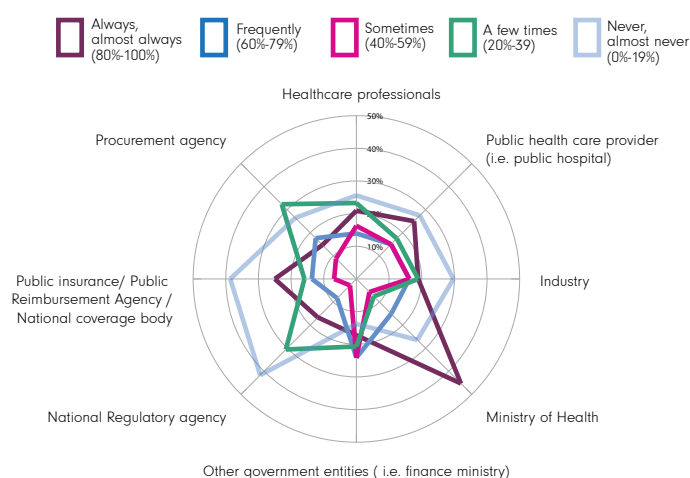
Always, almost always (80%-100%)
Frequently (60%-79%)
Sometimes (40%-59%)
A few times (20%-39)
Never, almost never (0%-19%)

Healthcare professionals

50%
40%
30%
20%
10%

Public health care provider (i.e. public hospital)

Procurement agency

Industry

Public insurance/ Public Reimbursement Agency / National coverage body

Ministry of Health

National Regulatory agency

Other government entities ( i.e. finance ministry)